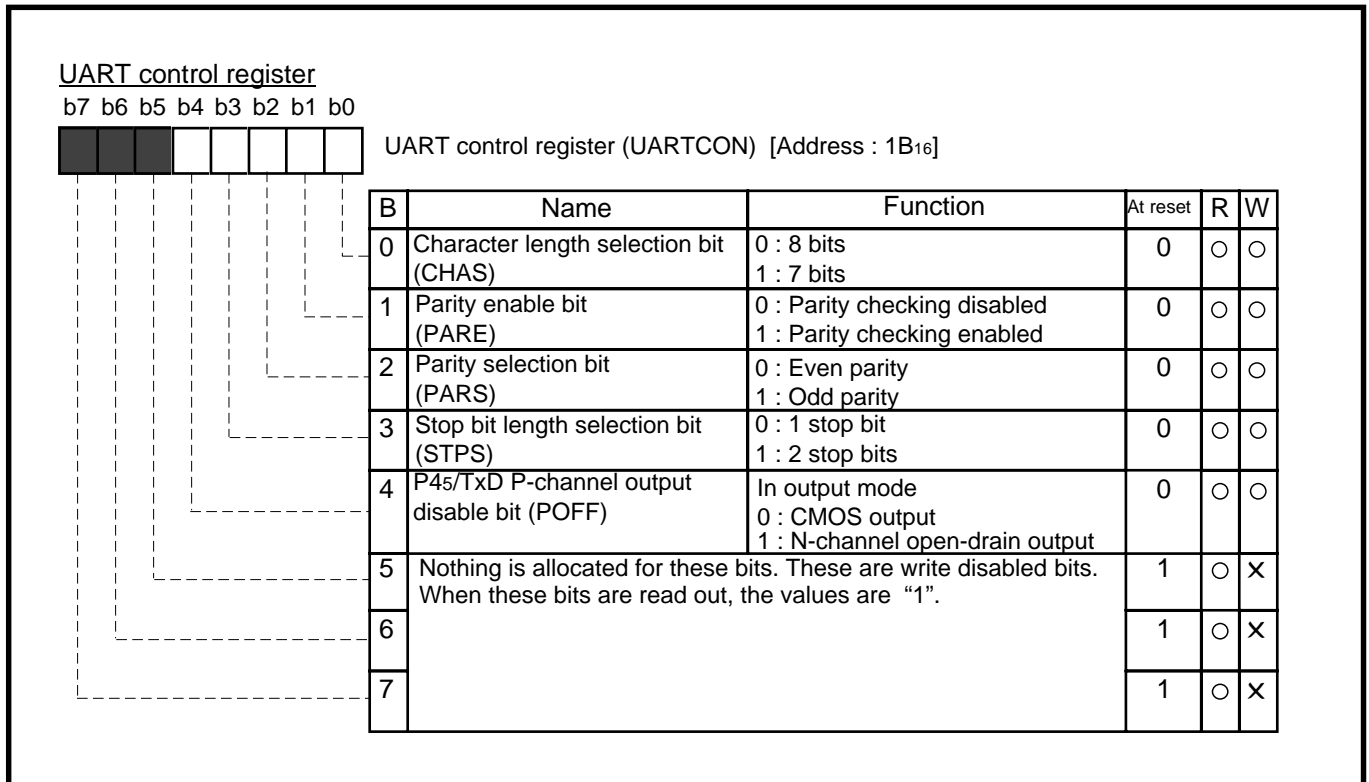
UART control register

b7 b6 b5 b4 b3 b2 b1 b0

UART control register (UARTCON) [Address : $1B_{16}$]

| B | Name | Function | At reset | R | W |
|---|---|---|---|---|---|
| 0 | Character length selection bit (CHAS) | 0 : 8 bits<br>1 : 7 bits | 0 | ○ | ○ |
| 1 | Parity enable bit (PARE) | 0 : Parity checking disabled<br>1 : Parity checking enabled | 0 | ○ | ○ |
| 2 | Parity selection bit (PARS) | 0 : Even parity<br>1 : Odd parity | 0 | ○ | ○ |
| 3 | Stop bit length selection bit (STPS) | 0 : 1 stop bit<br>1 : 2 stop bits | 0 | ○ | ○ |
| 4 | $P4_5$/TxD P-channel output disable bit (POFF) | In output mode<br>0 : CMOS output<br>1 : N-channel open-drain output | 0 | ○ | ○ |
| 5 | Nothing is allocated for these bits. These are write disabled bits. When these bits are read out, the values are “1”. | | 1 | ○ | × |
| 6 | | | 1 | ○ | × |
| 7 | | | 1 | ○ | × |